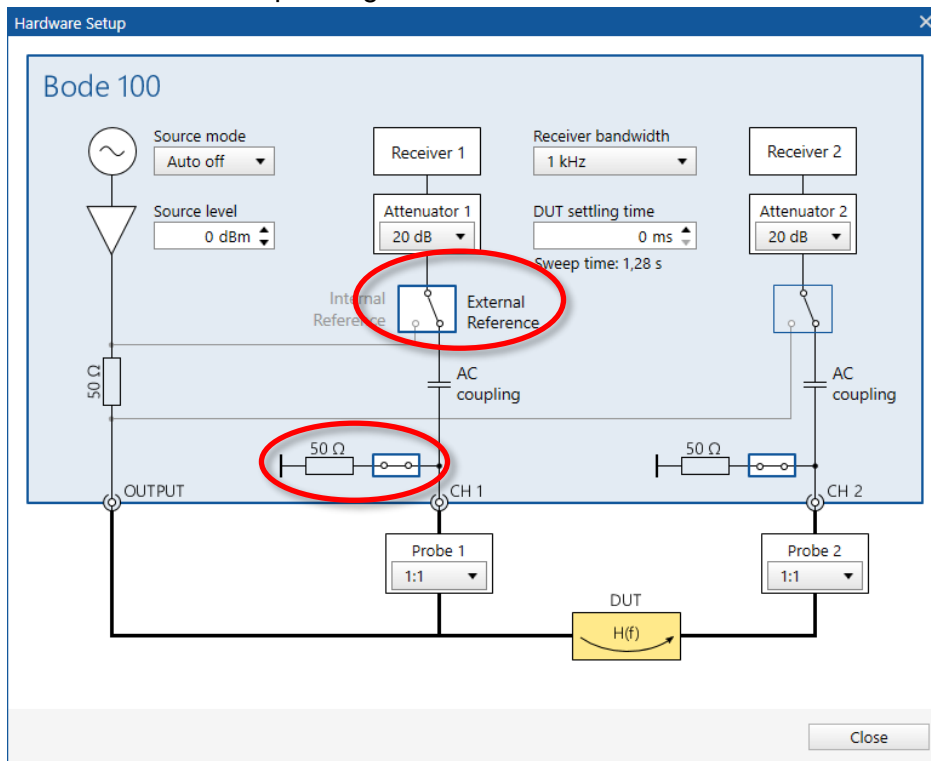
Hardware Setup

Bode 100

Source mode
Auto off

Source level
0 dBm

Receiver 1

Attenuator 1
20 dB

Receiver bandwidth
1 kHz

DUT settling time
0 ms

Sweep time: 1,28 s

Receiver 2

Attenuator 2
20 dB

Internal Reference

External Reference

$50\ \Omega$

AC coupling

AC coupling

$50\ \Omega$

$50\ \Omega$

OUTPUT

CH 1

CH 2

Probe 1
1:1

Probe 2
1:1

DUT

H(f)

Close